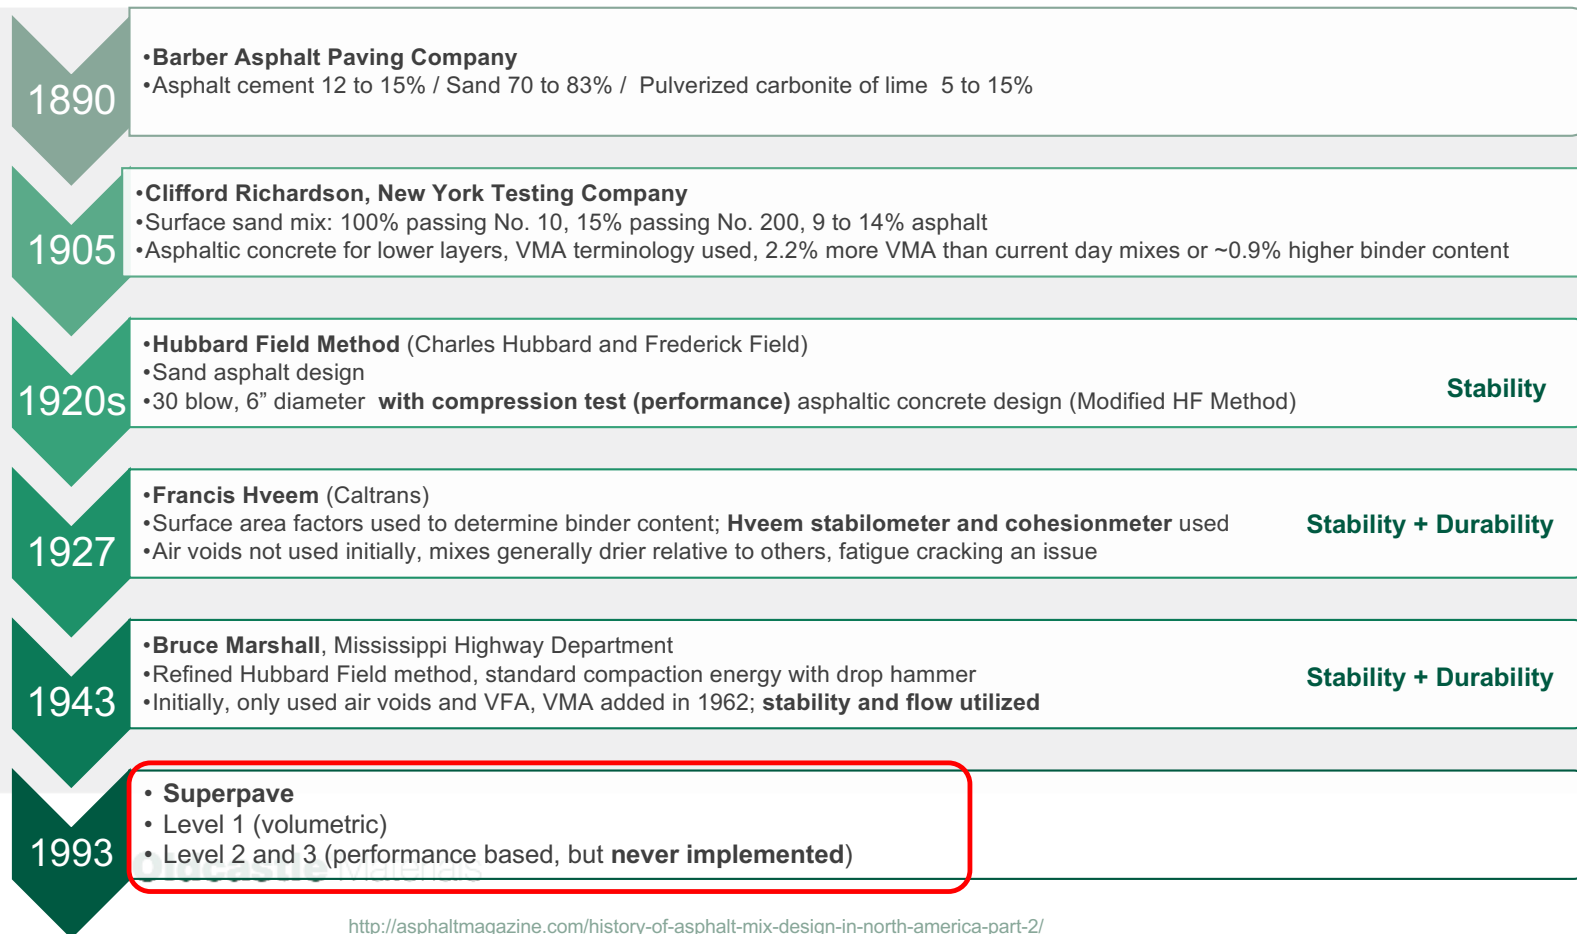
1890

•Barber Asphalt Paving Company
•Asphalt cement 12 to 15% / Sand 70 to 83% / Pulverized carbonite of lime 5 to 15%

1905

•Clifford Richardson, New York Testing Company
•Surface sand mix: 100% passing No. 10, 15% passing No. 200, 9 to 14% asphalt
•Asphaltic concrete for lower layers, VMA terminology used, 2.2% more VMA than current day mixes or ~0.9% higher binder content

1920s

•Hubbard Field Method (Charles Hubbard and Frederick Field)
•Sand asphalt design
•30 blow, 6” diameter with compression test (performance) asphaltic concrete design (Modified HF Method)

Stability

1927

•Francis Hveem (Caltrans)
•Surface area factors used to determine binder content; Hveem stabilometer and cohesionmeter used
•Air voids not used initially, mixes generally drier relative to others, fatigue cracking an issue

Stability + Durability

1943

•Bruce Marshall, Mississippi Highway Department
•Refined Hubbard Field method, standard compaction energy with drop hammer
•Initially, only used air voids and VFA, VMA added in 1962; stability and flow utilized

Stability + Durability

1993

• Superpave
• Level 1 (volumetric)
• Level 2 and 3 (performance based, but never implemented)

Oldcastle Materials

http://asphaltmagazine.com/history-of-asphalt-mix-design-in-north-america-part-2/